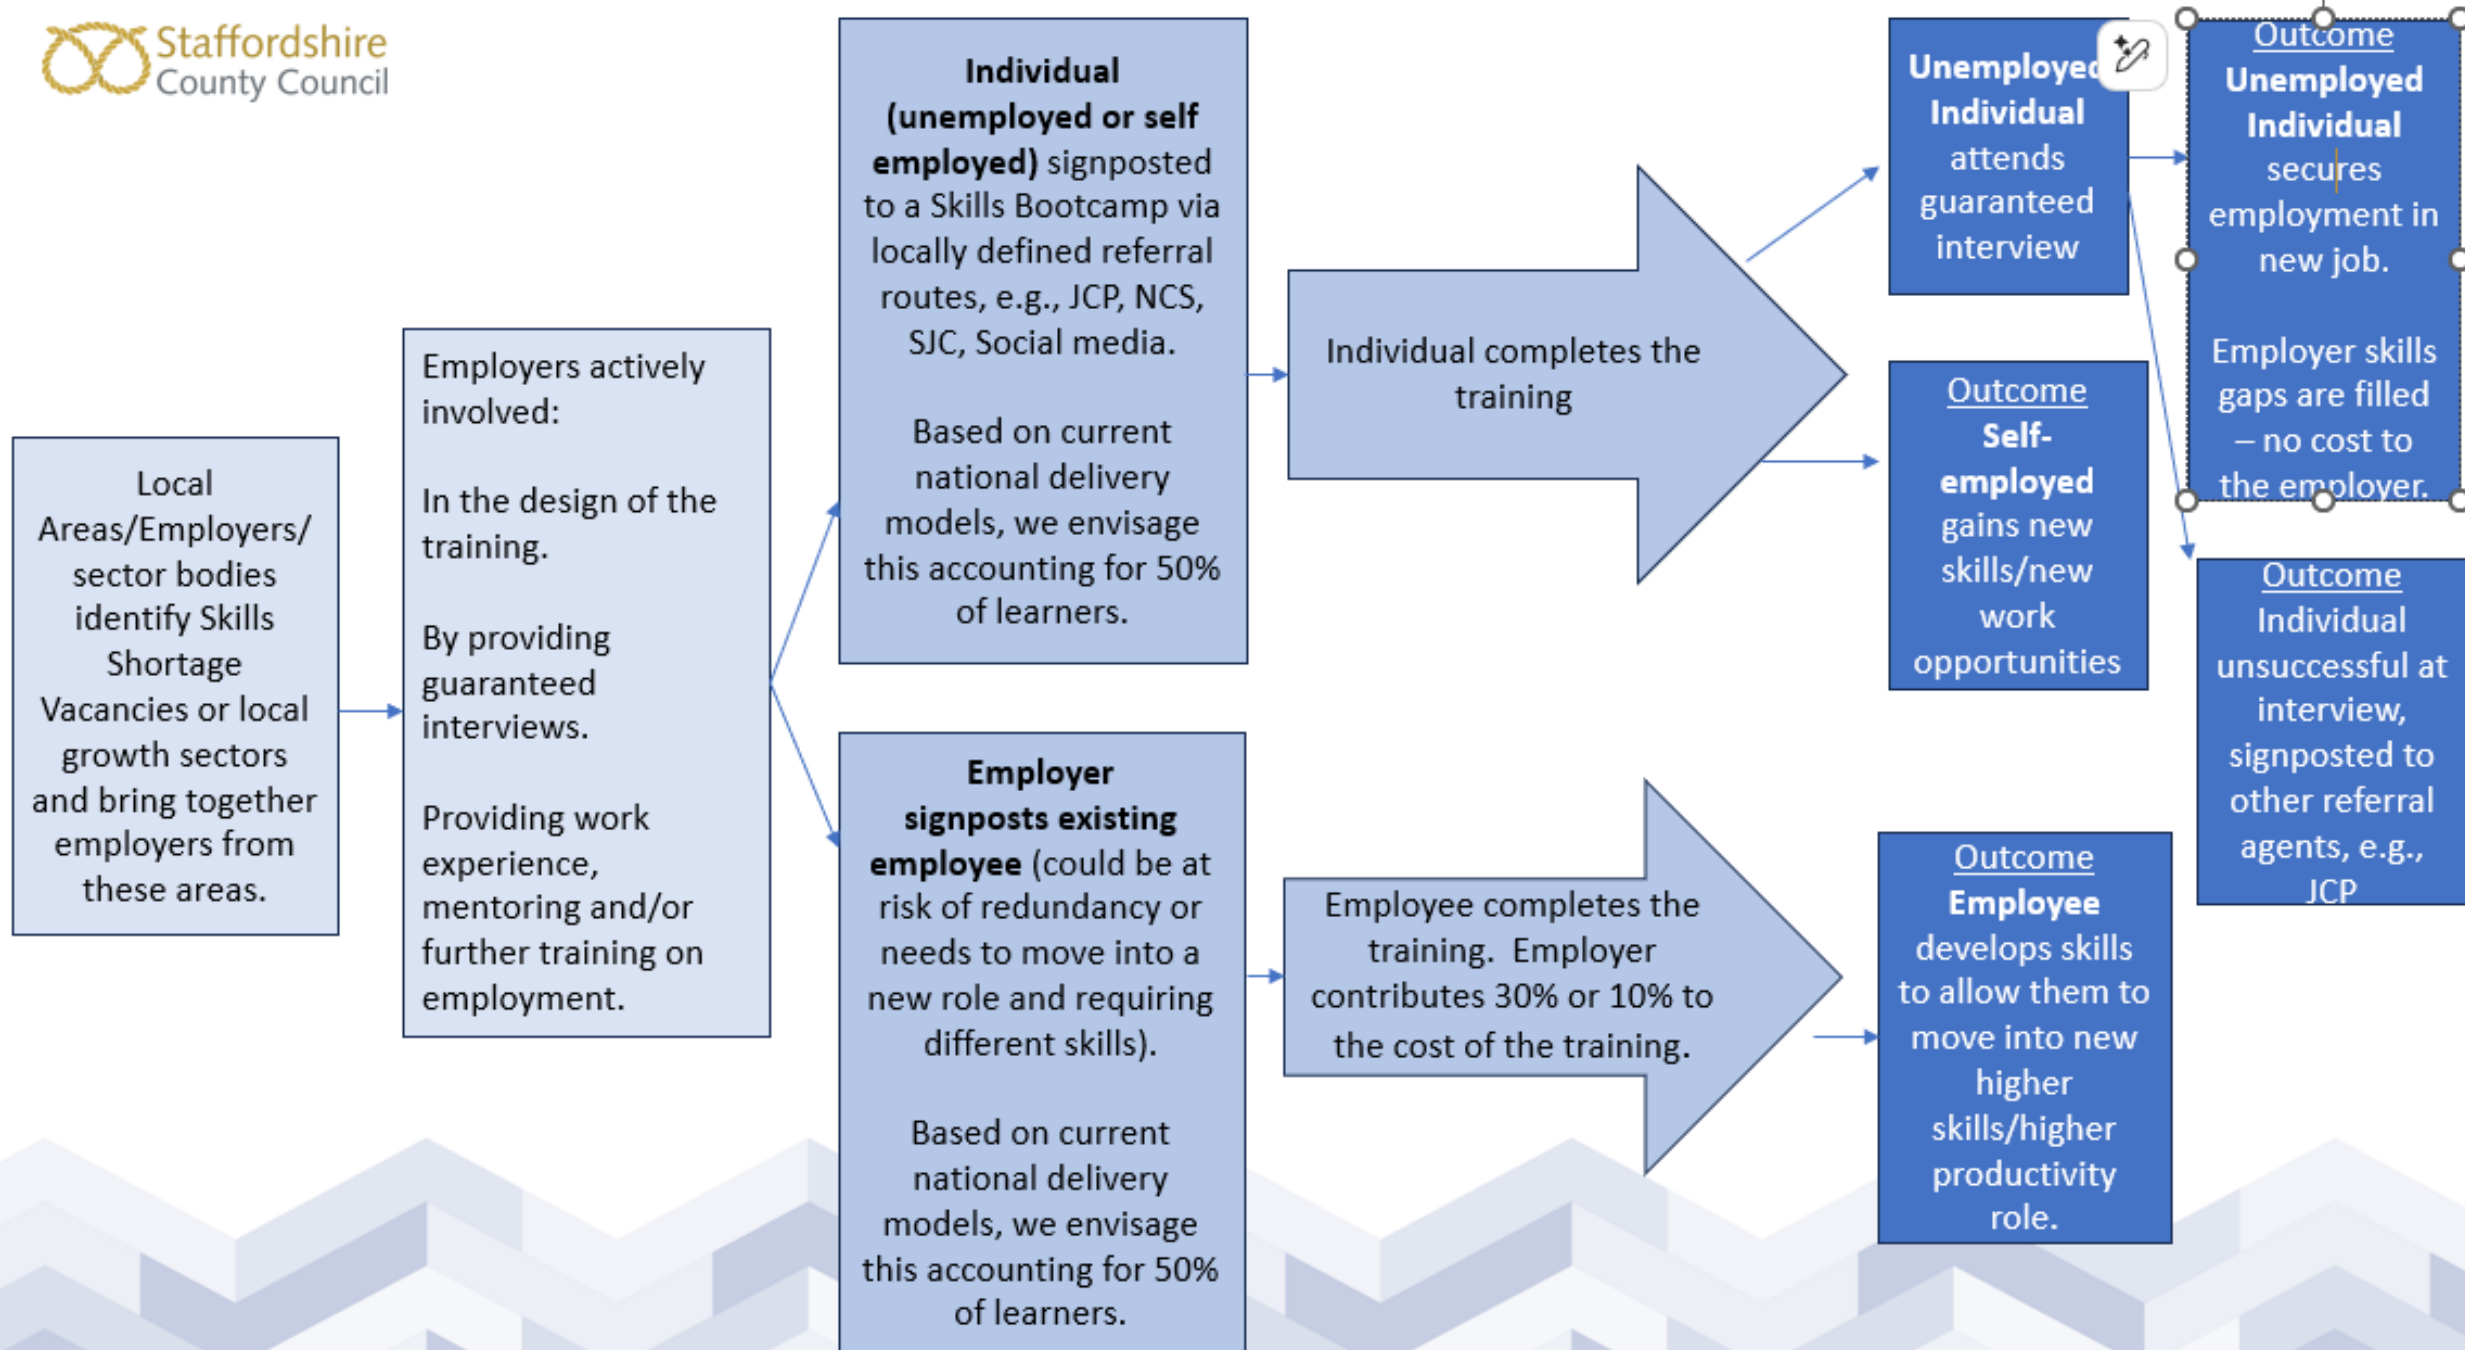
Staffordshire County Council

Local Areas/Employers/ sector bodies identify Skills Shortage Vacancies or local growth sectors and bring together employers from these areas.

Employers actively involved:

In the design of the training.

By providing guaranteed interviews.

Providing work experience, mentoring and/or further training on employment.

**Individual (unemployed or self employed)** signposted to a Skills Bootcamp via locally defined referral routes, e.g., JCP, NCS, SJC, Social media.

Based on current national delivery models, we envisage this accounting for 50% of learners.

**Employer signposts existing employee** (could be at risk of redundancy or needs to move into a new role and requiring different skills).

Based on current national delivery models, we envisage this accounting for 50% of learners.

Individual completes the training

Employee completes the training. Employer contributes 30% or 10% to the cost of the training.

**Unemployed Individual** attends guaranteed interview

Outcome
**Unemployed Individual** secures employment in new job.

Employer skills gaps are filled – no cost to the employer.

Outcome
**Self-employed** gains new skills/new work opportunities

Outcome
Individual unsuccessful at interview, signposted to other referral agents, e.g., JCP

Outcome
**Employee** develops skills to allow them to move into new higher skills/higher productivity role.